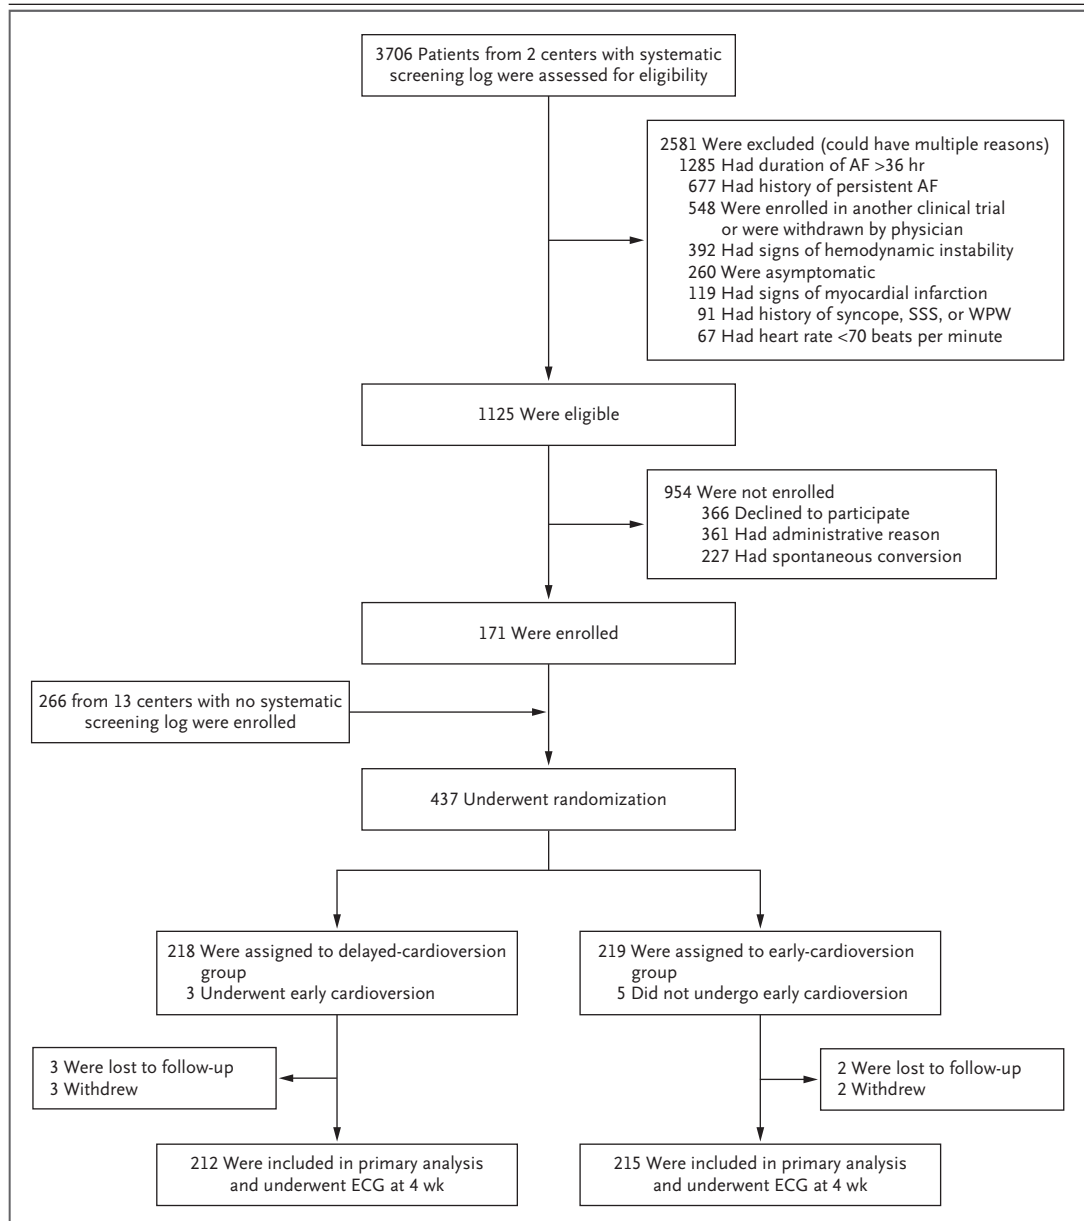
3706 Patients from 2 centers with systematic screening log were assessed for eligibility

2581 Were excluded (could have multiple reasons)
1285 Had duration of AF >36 hr
677 Had history of persistent AF
548 Were enrolled in another clinical trial or were withdrawn by physician
392 Had signs of hemodynamic instability
260 Were asymptomatic
119 Had signs of myocardial infarction
91 Had history of syncope, SSS, or WPW
67 Had heart rate <70 beats per minute

1125 Were eligible

954 Were not enrolled
366 Declined to participate
361 Had administrative reason
227 Had spontaneous conversion

171 Were enrolled

266 from 13 centers with no systematic screening log were enrolled

437 Underwent randomization

218 Were assigned to delayed-cardioversion group
3 Underwent early cardioversion

219 Were assigned to early-cardioversion group
5 Did not undergo early cardioversion

3 Were lost to follow-up
3 Withdrew

2 Were lost to follow-up
2 Withdrew

212 Were included in primary analysis and underwent ECG at 4 wk

215 Were included in primary analysis and underwent ECG at 4 wk